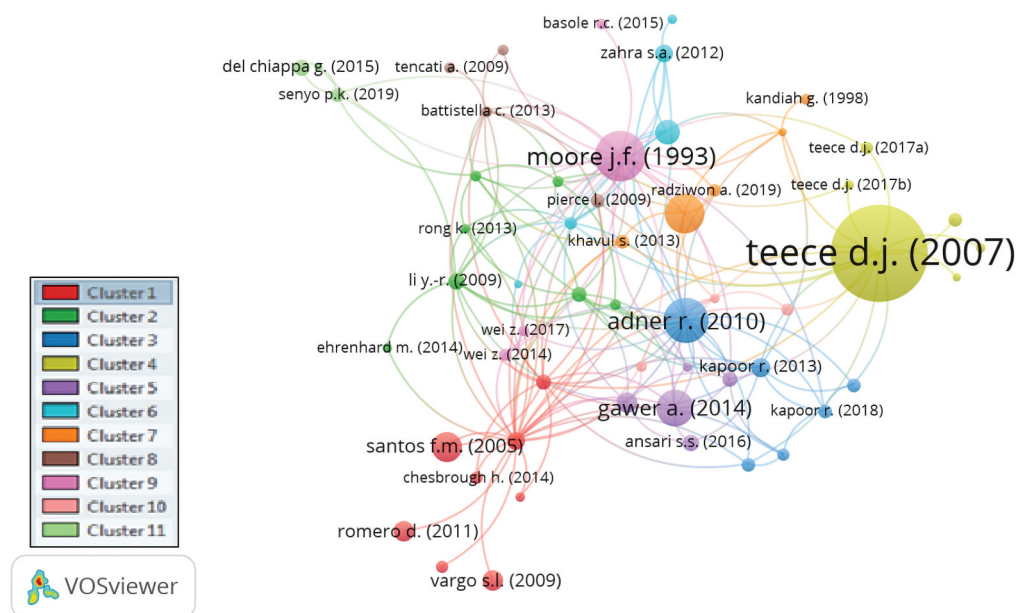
basole r.c. (2015)
zahra s.a. (2012)
del chiappa g. (2015)
tencati a. (2009)
senyo p.k. (2019)
kandiah g. (1998)
battistella c. (2013)
moore j.f. (1993)
teece d.j. (2017a)
radziwon a. (2019)
teece d.j. (2017b)
pierce l. (2009)
rong k. (2013)
khavul s. (2013)
teece d.j. (2007)
li y.-r. (2009)
adner r. (2010)
wei z. (2017)
ehrenhard m. (2014)
wei z. (2014)
kapoor r. (2013)
gawer a. (2014)
kapoor r. (2018)
ansari s.s. (2016)
santos f.m. (2005)
chesbrough h. (2014)
romero d. (2011)
vargo s.l. (2009)

Cluster 1
Cluster 2
Cluster 3
Cluster 4
Cluster 5
Cluster 6
Cluster 7
Cluster 8
Cluster 9
Cluster 10
Cluster 11

VOSviewer